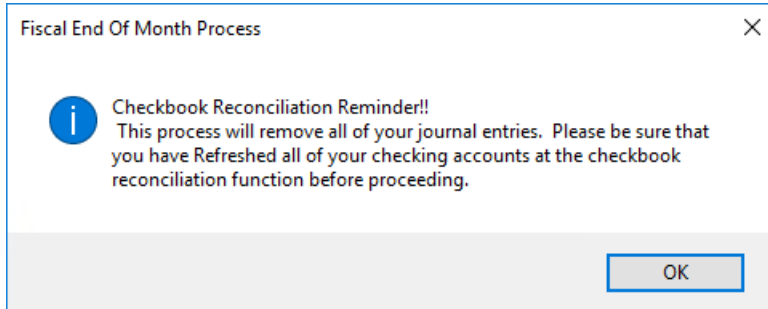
Fiscal End Of Month Process

X

i

Checkbook Reconciliation Reminder!!
This process will remove all of your journal entries. Please be sure that you have Refreshed all of your checking accounts at the checkbook reconciliation function before proceeding.

OK